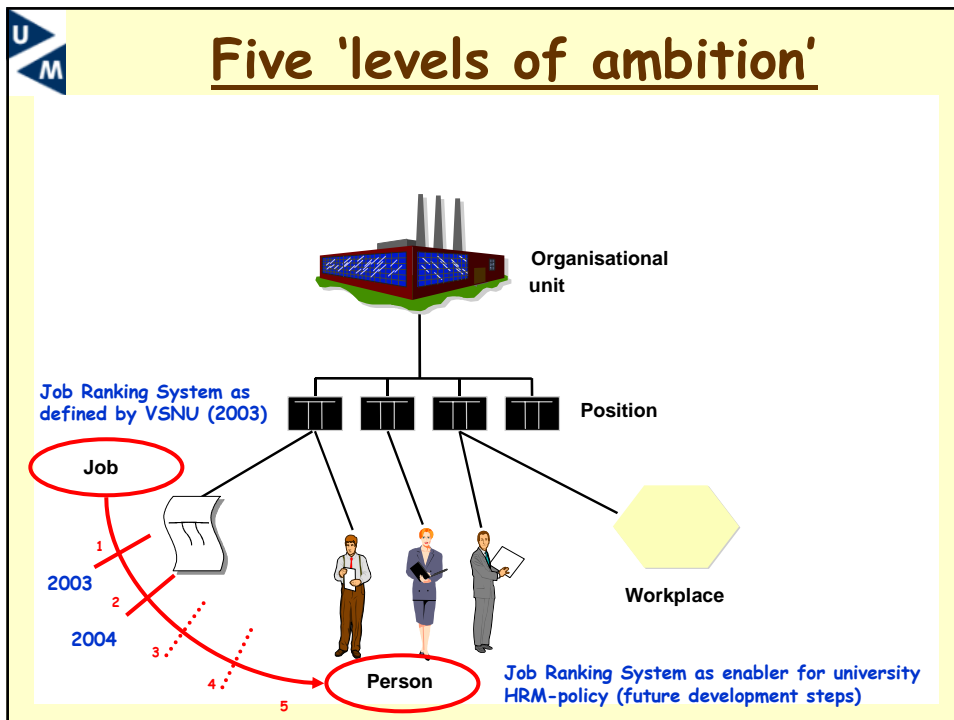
U
M

Five ‘levels of ambition’

Organisational unit

Job Ranking System as defined by VSNU (2003)

Position

Job

1

2003

2

2004

3

4

5

Workplace

Person

Job Ranking System as enabler for university HRM-policy (future development steps)